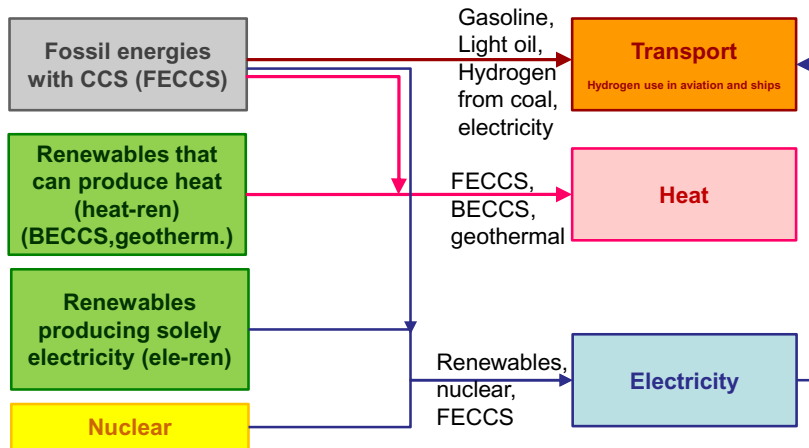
Fossil energies with CCS (FECCS)

Renewables that can produce heat (heat-ren) (BECCS,geotherm.)

Renewables producing solely electricity (ele-ren)

Nuclear

Gasoline, Light oil, Hydrogen from coal, electricity

Transport

Hydrogen use in aviation and ships

FECCS, BECCS, geothermal

Heat

Renewables, nuclear, FECCS

Electricity